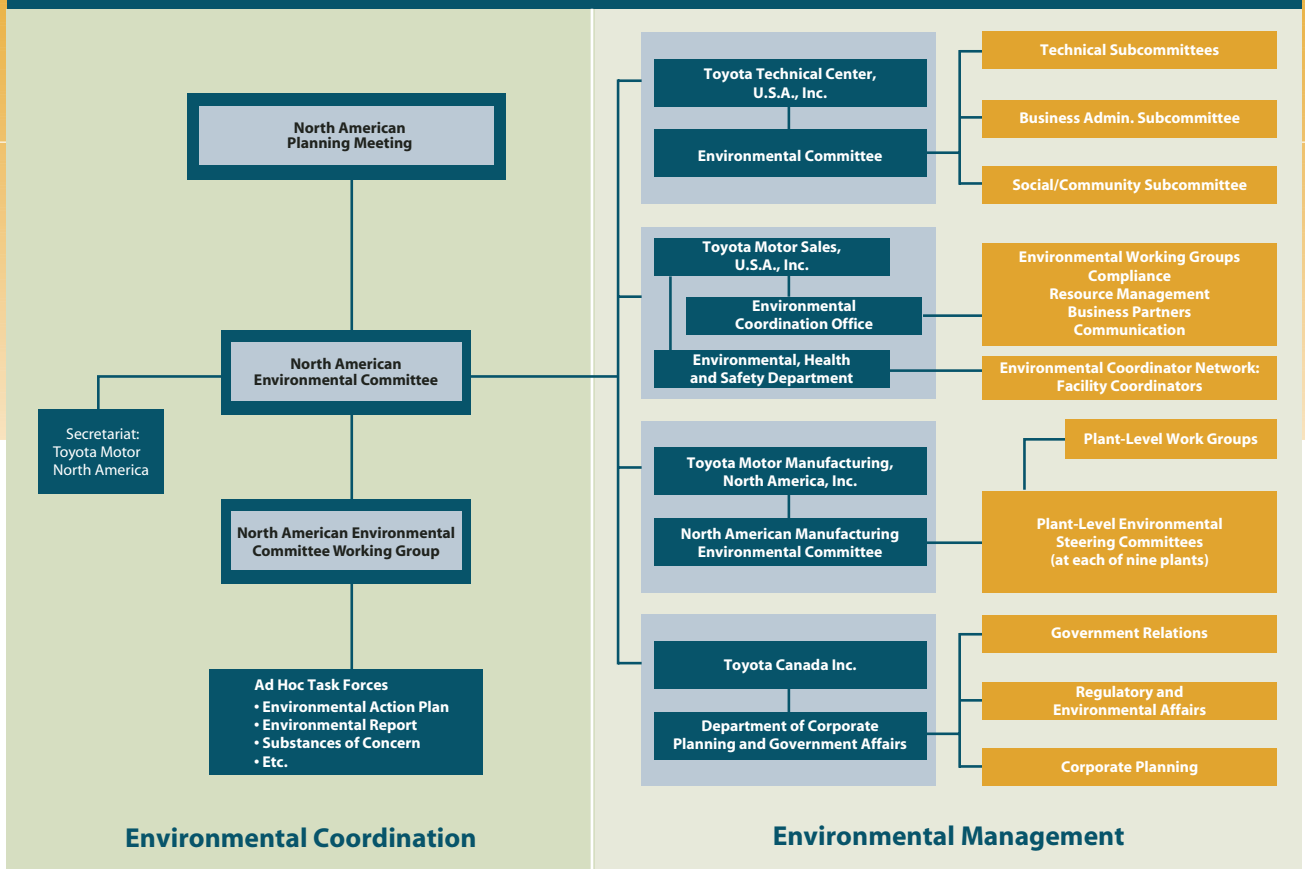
North American Planning Meeting

North American Environmental Committee

Secretariat: Toyota Motor North America

North American Environmental Committee Working Group

Ad Hoc Task Forces
• Environmental Action Plan
• Environmental Report
• Substances of Concern
• Etc.

Environmental Coordination

Toyota Technical Center, U.S.A., Inc.

Environmental Committee

Technical Subcommittees

Business Admin. Subcommittee

Social/Community Subcommittee

Toyota Motor Sales, U.S.A., Inc.

Environmental Coordination Office

Environmental, Health and Safety Department

Environmental Working Groups
Compliance
Resource Management
Business Partners
Communication

Environmental Coordinator Network: Facility Coordinators

Toyota Motor Manufacturing, North America, Inc.

North American Manufacturing Environmental Committee

Plant-Level Work Groups

Plant-Level Environmental Steering Committees (at each of nine plants)

Toyota Canada Inc.

Department of Corporate Planning and Government Affairs

Government Relations

Regulatory and Environmental Affairs

Corporate Planning

Environmental Management